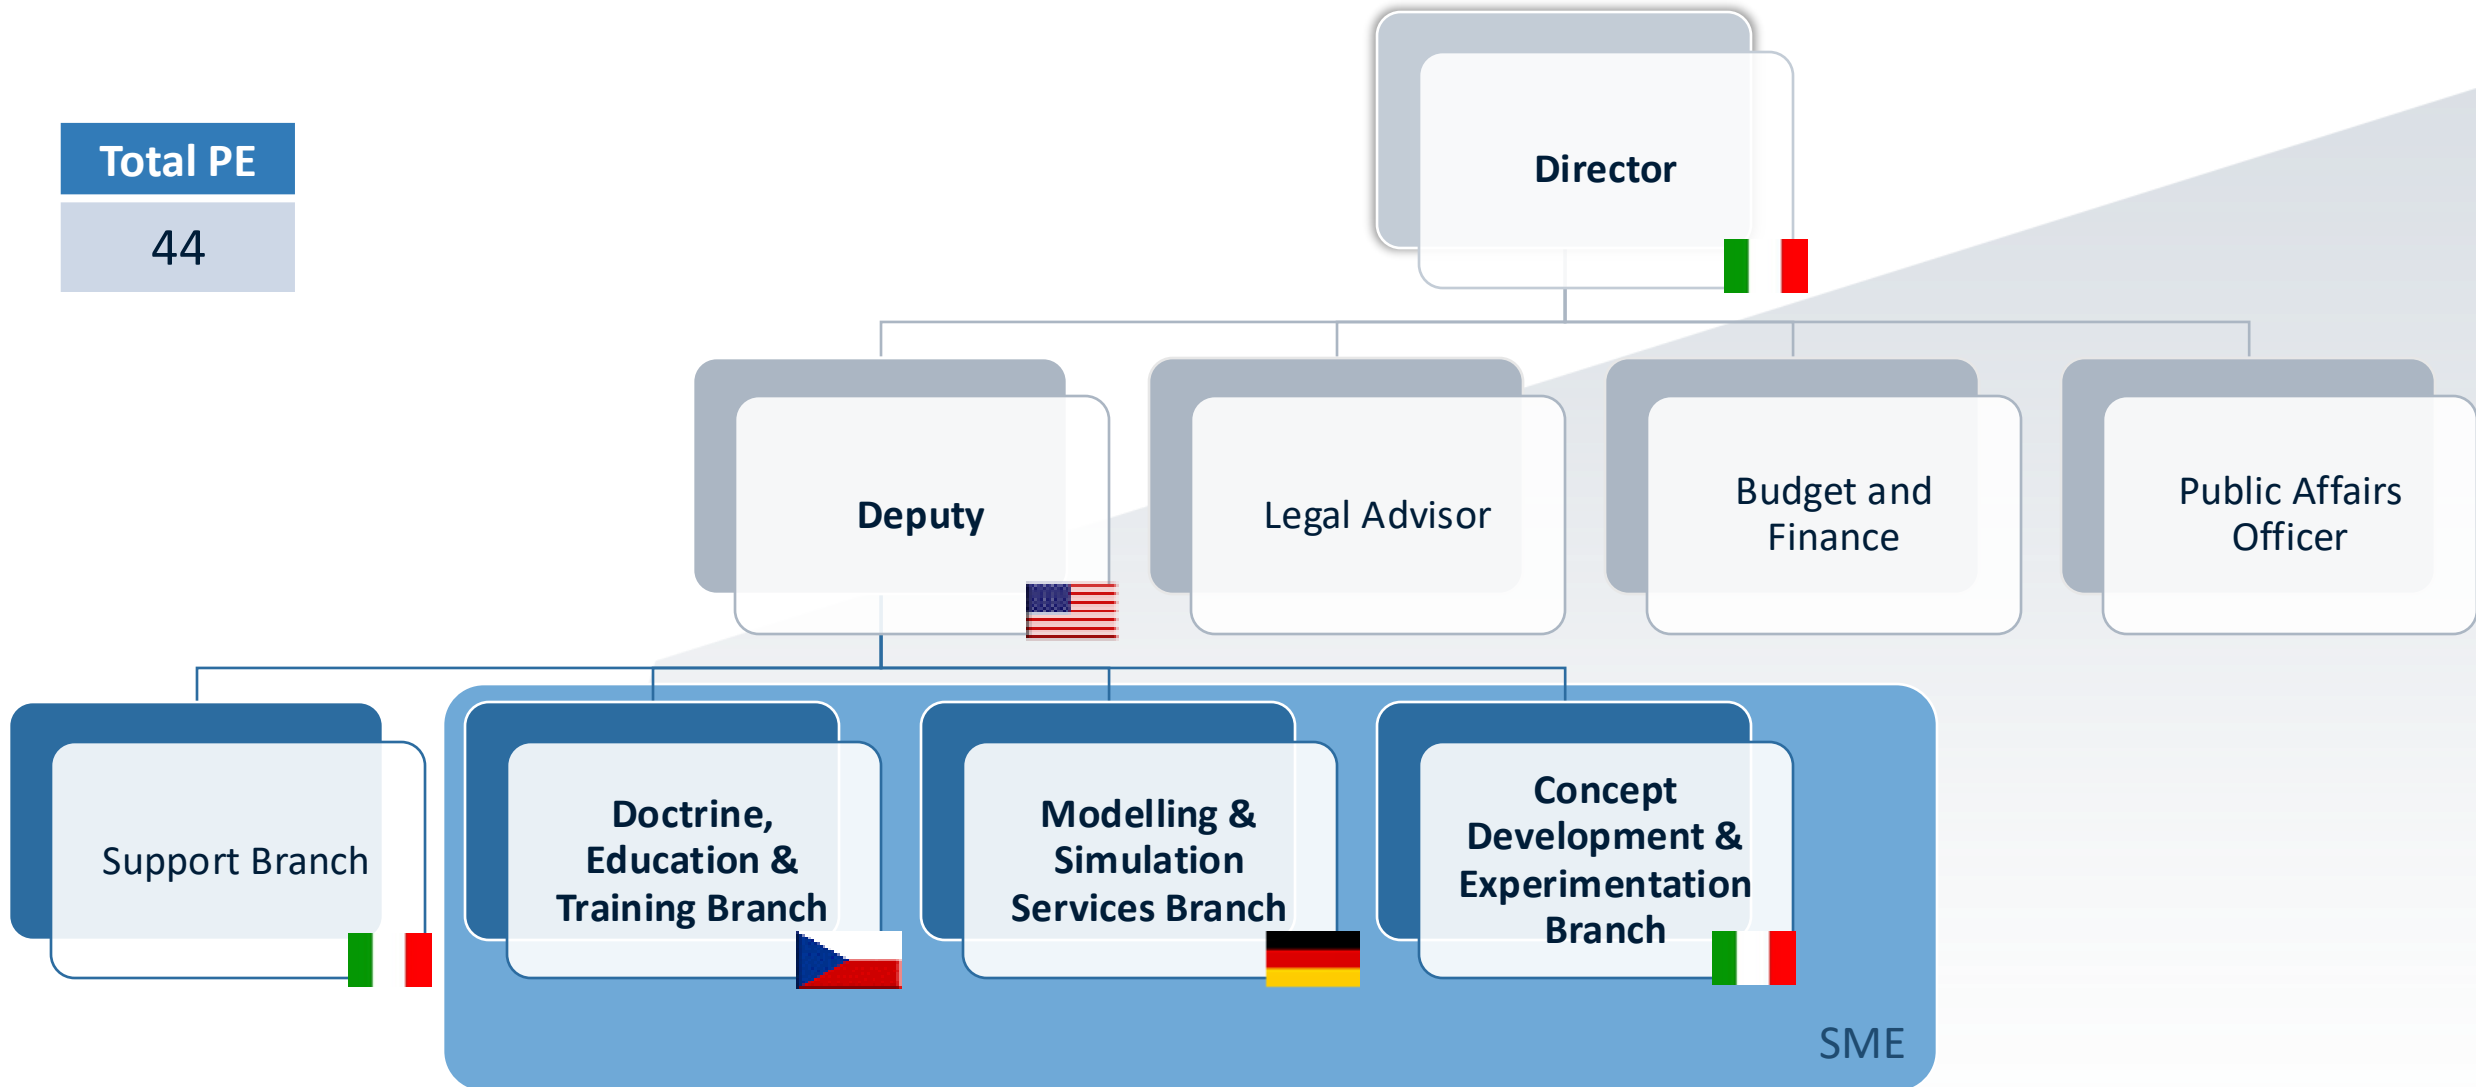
| Total PE |
|---|
| 44 |

Director

Deputy

Legal Advisor

Budget and Finance

Public Affairs Officer

Support Branch

Doctrine, Education & Training Branch

Modelling & Simulation Services Branch

Concept Development & Experimentation Branch

SME